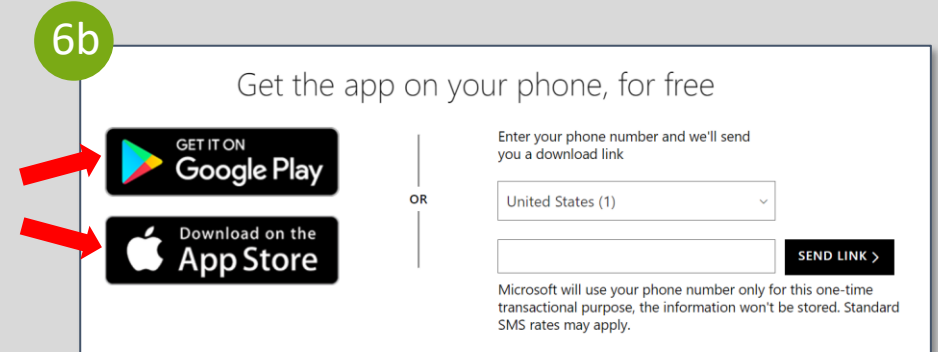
6b

Get the app on your phone, for free

GET IT ON
Google Play

Download on the
App Store

OR

Enter your phone number and we'll send you a download link

United States (1)

SEND LINK >

Microsoft will use your phone number only for this one-time transactional purpose, the information won't be stored. Standard SMS rates may apply.